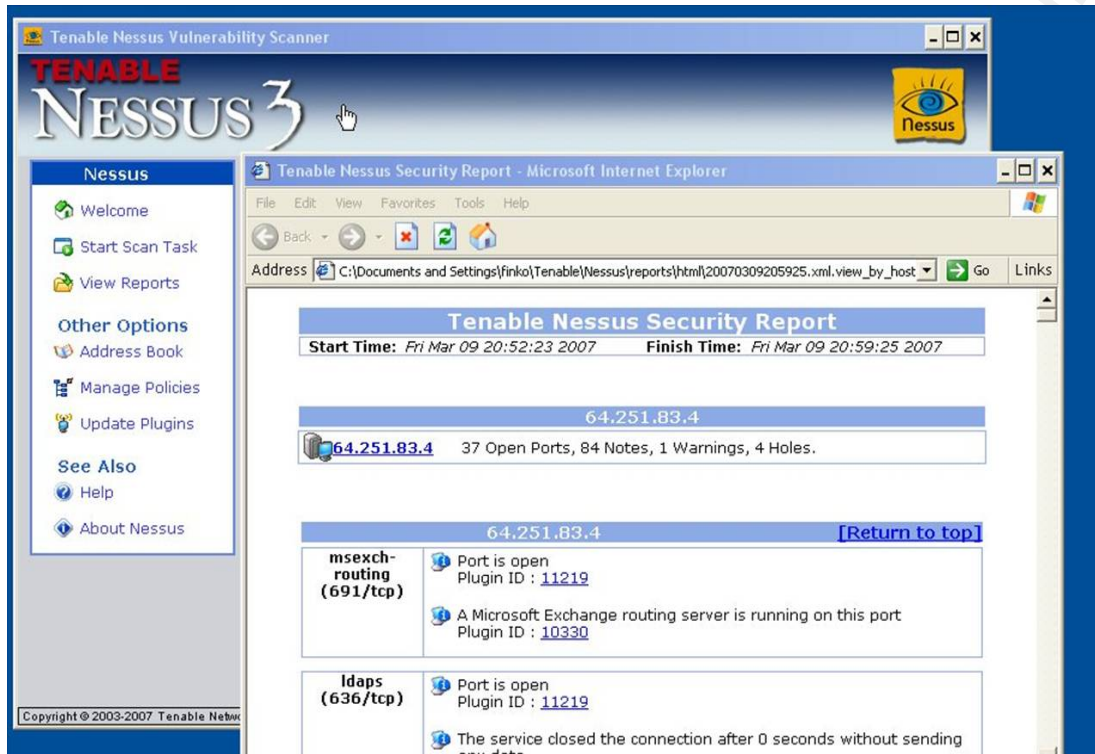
Tenable Nessus Vulnerability Scanner

TENABLE NESSUS 3

Nessus

Nessus

Welcome

Start Scan Task

View Reports

Other Options

Address Book

Manage Policies

Update Plugins

See Also

Help

About Nessus

Copyright © 2003-2007 Tenable Netw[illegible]

Tenable Nessus Security Report - Microsoft Internet Explorer

File Edit View Favorites Tools Help

Back

Address C:\Documents and Settings\finko\Tenable\Nessus\reports\html\20070309205925.xml.view_by_host Go Links

Tenable Nessus Security Report

Start Time: Fri Mar 09 20:52:23 2007 Finish Time: Fri Mar 09 20:59:25 2007

64.251.83.4

64.251.83.4 37 Open Ports, 84 Notes, 1 Warnings, 4 Holes.

64.251.83.4 [Return to top]

| | |
|---|---|
| msexch-routing (691/tcp) | Port is open<br>Plugin ID : 11219<br><br>A Microsoft Exchange routing server is running on this port<br>Plugin ID : 10330 |
| ldaps (636/tcp) | Port is open<br>Plugin ID : 11219<br><br>The service closed the connection after 0 seconds without sending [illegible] |